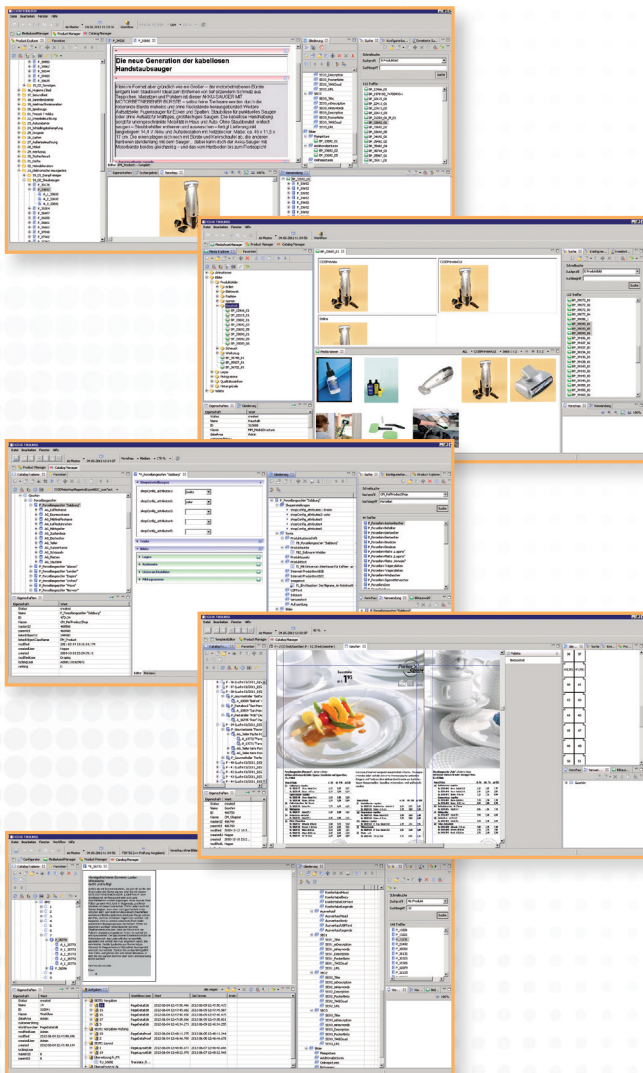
Die neue Generation der kabellosen Handstaubsauger

Product Manager

Catalog Manager

Product Manager

Catalog Manager

Product Manager

Catalog Manager

Product Manager

Catalog Manager

Product Manager

Catalog Manager

Suche

Suche

Suche

Suche